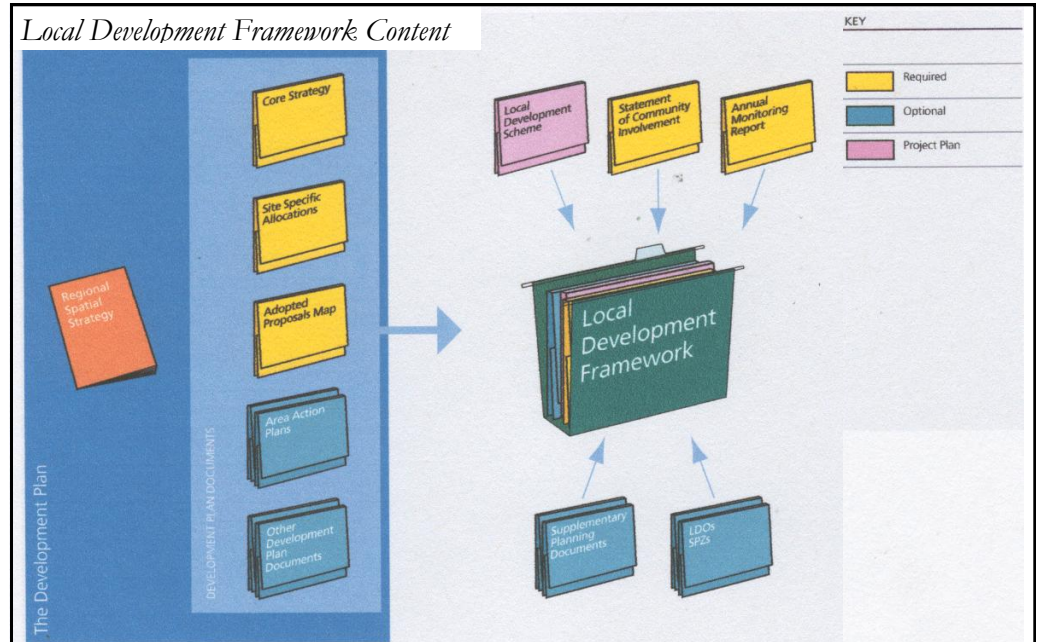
Local Development Framework Content

KEY

Required

Optional

Project Plan

Regional Spatial Strategy

Core Strategy

Site Specific Allocations

Adopted Proposals Map

Area Action Plans

Other Development Plan Documents

DEVELOPMENT PLAN DOCUMENTS

The Development Plan

Local Development Scheme

Statement of Community Involvement

Annual Monitoring Report

Local Development Framework

Supplementary Planning Documents

LDOs SPZs